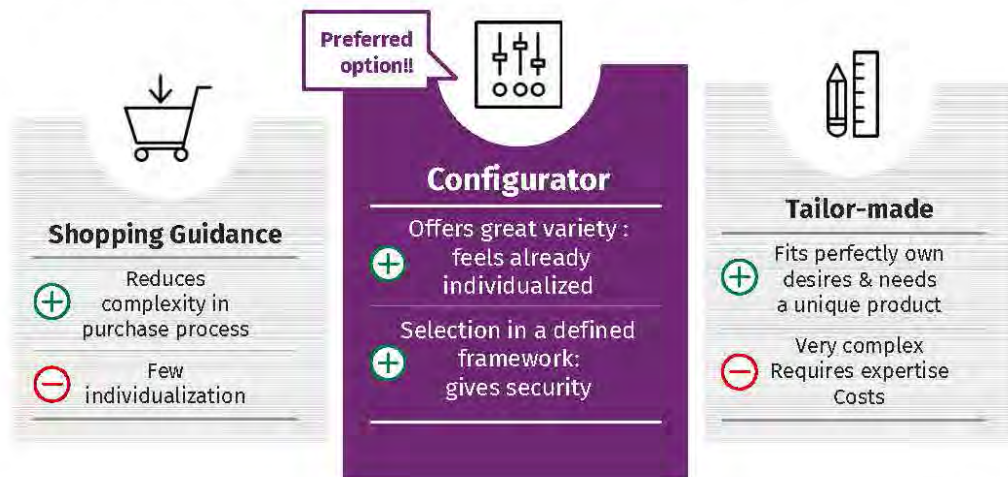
Shopping Guidance

Reduces complexity in purchase process

Few individualization

Preferred option!!

Configurator

Offers great variety : feels already individualized

Selection in a defined framework: gives security

Tailor-made

Fits perfectly own desires & needs a unique product

Very complex Requires expertise Costs